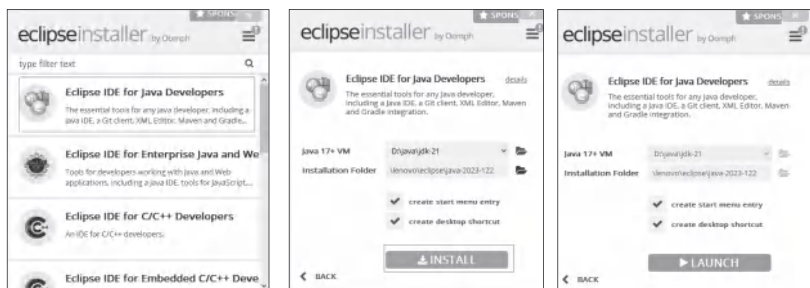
★ SPONS

eclipseinstaller by Oomph

type filter text

Eclipse IDE for Java Developers
The essential tools for any Java developer, including a Java IDE, a Git client, XML Editor, Maven and Gradle...

Eclipse IDE for Enterprise Java and We
Tools for developers working with Java and Web applications, including a Java IDE, tools for JavaScript...

Eclipse IDE for C/C++ Developers
An IDE for C/C++ developers.

Eclipse IDE for Embedded C/C++ Deve

★ SPONS

eclipseinstaller by Oomph

Eclipse IDE for Java Developers details
The essential tools for any Java developer, including a Java IDE, a Git client, XML Editor, Maven and Gradle integration.

Java 17+ VM D:\java\jdk-21
Installation Folder \lenovo\eclipse\java-2023-122

create start menu entry
create desktop shortcut

INSTALL

BACK

★ SPONS

eclipseinstaller by Oomph

Eclipse IDE for Java Developers details
The essential tools for any Java developer, including a Java IDE, a Git client, XML Editor, Maven and Gradle integration.

Java 17+ VM D:\java\jdk-21
Installation Folder \lenovo\eclipse\java-2023-122

create start menu entry
create desktop shortcut

LAUNCH

BACK